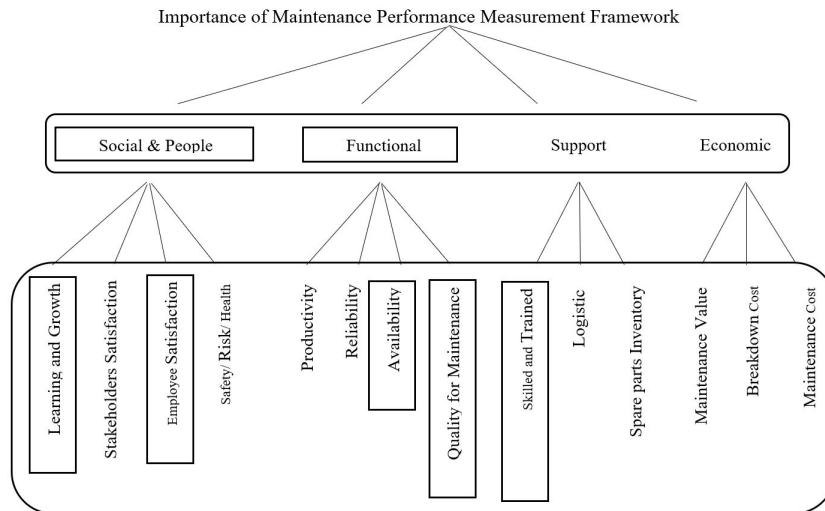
Importance of Maintenance Performance Measurement Framework

Social & People

Functional

Support

Economic

Learning and Growth

Stakeholders Satisfaction

Employee Satisfaction

Safety/ Risk/ Health

Productivity

Reliability

Availability

Quality for Maintenance

Skilled and Trained

Logistic

Spare parts Inventory

Maintenance Value

Breakdown Cost

Maintenance Cost